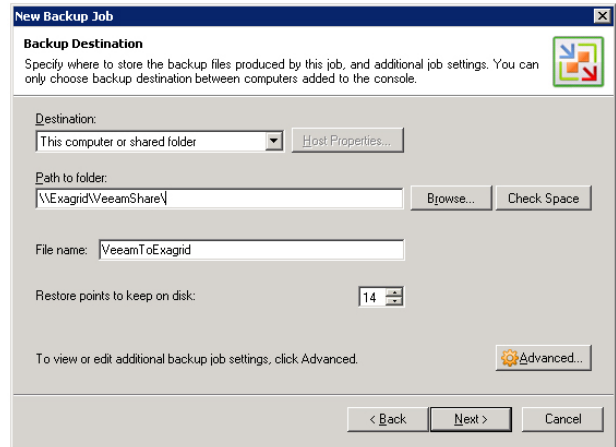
New Backup Job

Backup Destination

Specify where to store the backup files produced by this job, and additional job settings. You can only choose backup destination between computers added to the console.

Destination:

This computer or shared folder

Host Properties...

Path to folder:

\\Exagrid\VeeamShare\

Browse...

Check Space

File name: VeeamToExagrid

Restore points to keep on disk: 14

To view or edit additional backup job settings, click Advanced.

Advanced...

< Back

Next >

Cancel